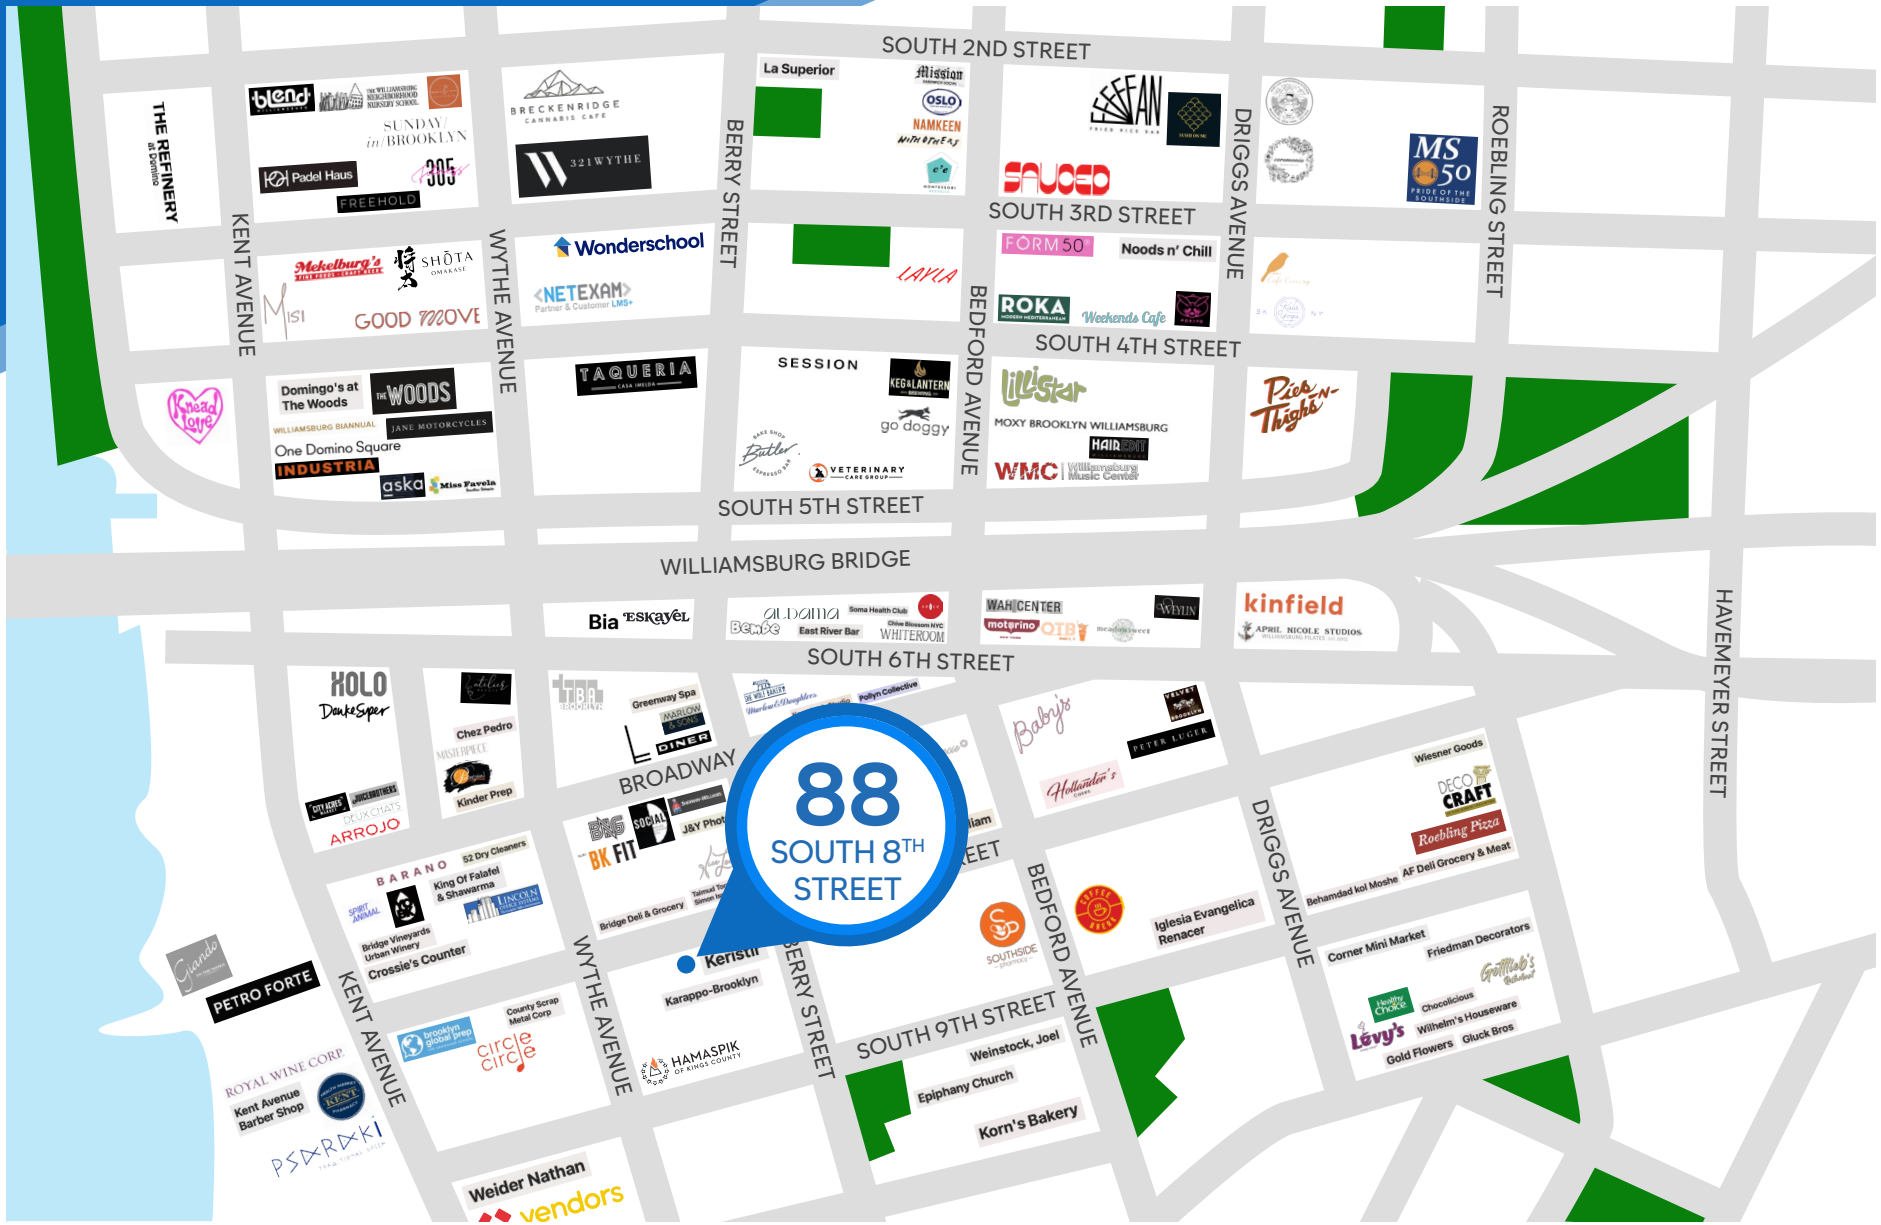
SOUTH 2ND STREET

THE REFINERY at Domino

blend
THE WILLIAMSBURG NEIGHBORHOOD NURSERY SCHOOL
SUNDAY in BROOKLYN
Padel Haus
FREEHOLD
305

BRECKENRIDGE CANNABIS CAFE
321 WYTHE

La Superior
Mission
OSLO
NAMKEEN
With Others

FEEFAN
SAUCED

SOUTH 3RD STREET

MS 50 PRIDE OF THE SOUTHSIDE

KENT AVENUE
WYTHE AVENUE
BERRY STREET
DRIGGS AVENUE
ROEBLING STREET

Mekelburg's
SHOTA OMAKASE
Misi
GOOD MOVE

Wonderschool
NETEXAM Partner & Customer LMS+

LAYLA

FORM 50
Noods n' Chill
ROKA
Weekends Cafe

SOUTH 4TH STREET

BEDFORD AVENUE

Knead Love

Domingo's at The Woods
THE WOODS
WILLIAMSBURG BIANNUAL
JANE MOTORCYCLES
One Domino Square
INDUSTRIA
aska
Miss Favela

TAQUERIA

SESSION
KEG & LANTERN
go doggy
Butler
VETERINARY CARE GROUP

Lilli Star
MOXY BROOKLYN WILLIAMSBURG
HAIR EDIT
WMC Williamsburg Music Center

Pies 'n' Thighs

SOUTH 5TH STREET

WILLIAMSBURG BRIDGE

Bia
ESKAYEL

alDama
Bembe
Soma Health Club
East River Bar
Chloe Blossom NYC
WHITEROOM

WAH CENTER
motorino
OTB
WYLIN

kinfield
APRIL NICOLE STUDIOS

SOUTH 6TH STREET

HAVEMEYER STREET

HOLO
Dante Super
CITY ACRES
JUICEBROTHERS
DEUX CHATS
ARROJO

Chez Pedro
MASTERPIECE
Kinder Prep

TBA BROOKLYN
Greenway Spa
MARLOW & SONS
DINER
BROADWAY

Pollyn Collective

Baby's
PETER LUGER
Hollander's

88 SOUTH 8TH STREET

Wiesner Goods
DECO CRAFT
Roebling Pizza
Behamdad Kol Moshe
AF Deli Grocery & Meat

BARANO
52 Dry Cleaners
King Of Falafel & Shawarma
LINCOLN
SPIRIT ANIMAL
Bridge Vineyards Urban Winery
Crossie's Counter

BNG
SOCIAL
BK FIT
J&Y Photo
Bridge Deli & Grocery
Talmud Torah Simon

Keristin
Karappo-Brooklyn
HAMASPIK OF KINGS COUNTY

SOUTHSIDE pharmacy
COFFEE BREAK

Iglesia Evangelica Renacer

Corner Mini Market
Friedman Decorators
Gottlieb's
Healthy Choice
Chocolicious
Levy's
Wilhelm's Houseware
Gold Flowers
Gluck Bros

Giando
PETRO FORTE
ROYAL WINE CORP.
Kent Avenue Barber Shop
KENT
PSARAKI

brooklyn global prep
County Scrap Metal Corp
circle circle

SOUTH 9TH STREET
Weinstock, Joel
Epiphany Church
Korn's Bakery

Weider Nathan
vendors